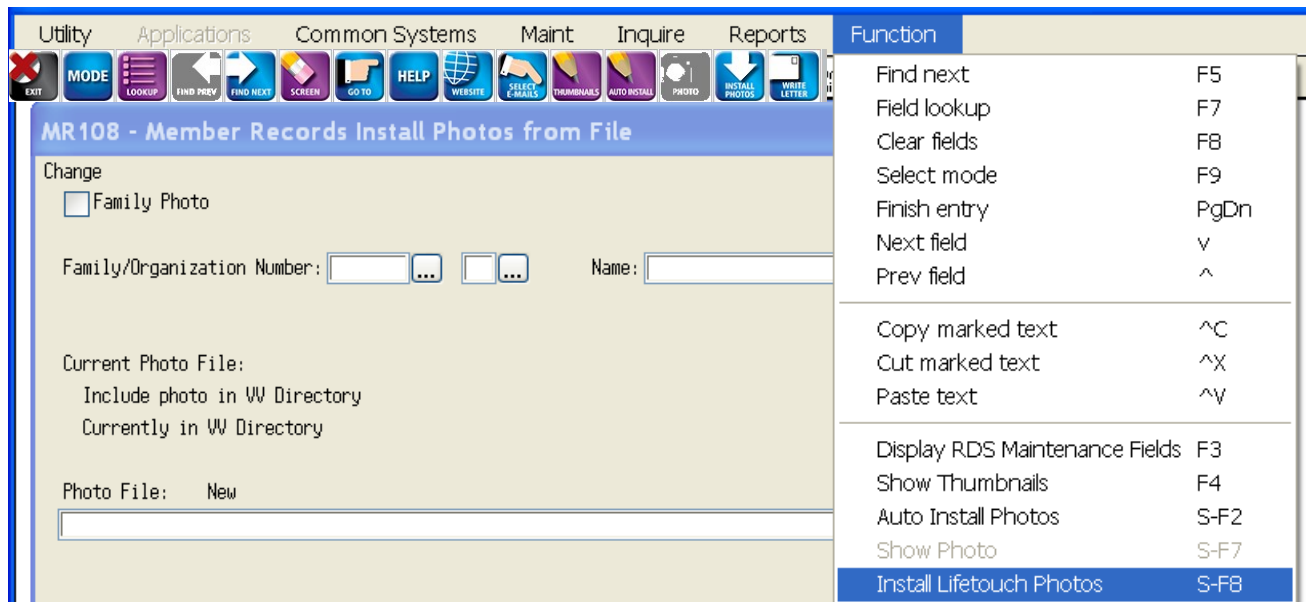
Utility Applications Common Systems Maint Inquire Reports Function

EXIT MODE LOOKUP FIND PREV FIND NEXT SCREEN GO TO HELP WEBSITE SELECT E-MAILS THUMBNAILS AUTO INSTALL PHOTO INSTALL PHOTOS WRITE LETTER

MR108 - Member Records Install Photos from File

Change

Family Photo

Family/Organization Number: ... ... Name:

Current Photo File:

Include photo in VV Directory

Currently in VV Directory

Photo File: New

| | |
|---|---|
| Find next | F5 |
| Field lookup | F7 |
| Clear fields | F8 |
| Select mode | F9 |
| Finish entry | PgDn |
| Next field | v |
| Prev field | ^ |
| Copy marked text | ^C |
| Cut marked text | ^X |
| Paste text | ^V |
| Display RDS Maintenance Fields | F3 |
| Show Thumbnails | F4 |
| Auto Install Photos | S-F2 |
| Show Photo | S-F7 |
| Install Lifetouch Photos | S-F8 |